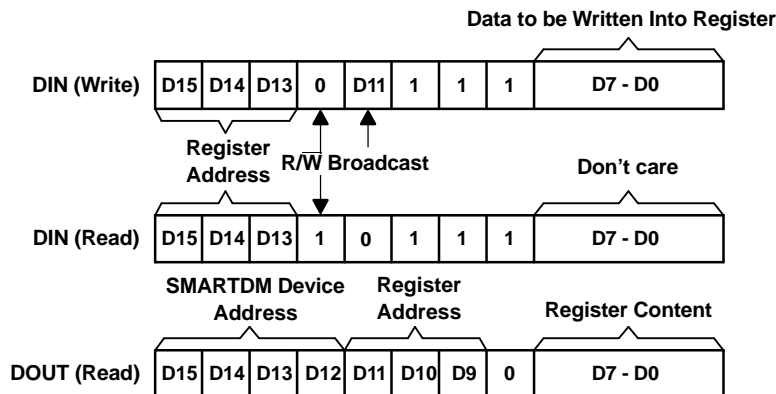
Data to be Written Into Register

DIN (Write)

| D15 | D14 | D13 | 0 | D11 | 1 | 1 | 1 | D7 - D0 |
|---|---|---|---|---|---|---|---|---|

Register Address

R/W

Broadcast

Don't care

DIN (Read)

| D15 | D14 | D13 | 1 | 0 | 1 | 1 | 1 | D7 - D0 |
|---|---|---|---|---|---|---|---|---|

SMARTDM Device Address

Register Address

Register Content

DOUT (Read)

| D15 | D14 | D13 | D12 | D11 | D10 | D9 | 0 | D7 - D0 |
|---|---|---|---|---|---|---|---|---|